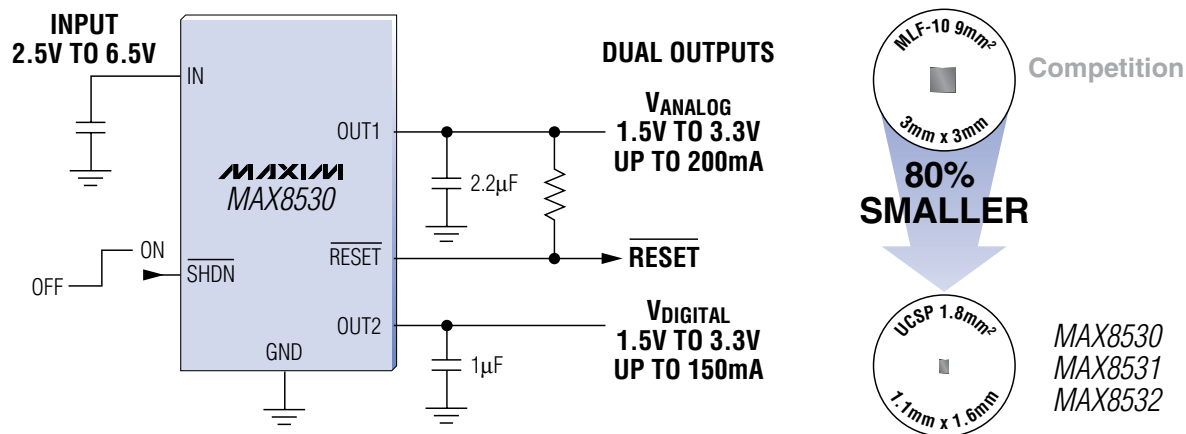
INPUT
2.5V TO 6.5V

IN

MAXIM
MAX8530

OUT1

$\overline{\text{RESET}}$

ON

OFF

$\overline{\text{SHDN}}$

OUT2

GND

2.2µF

1µF

DUAL OUTPUTS

V$_{\text{ANALOG}}$
1.5V TO 3.3V
UP TO 200mA

$\overline{\text{RESET}}$

V$_{\text{DIGITAL}}$
1.5V TO 3.3V
UP TO 150mA

MLF-10 9mm²

3mm x 3mm

Competition

80%
SMALLER

UCSP 1.8mm²

1.1mm x 1.6mm

MAX8530
MAX8531
MAX8532